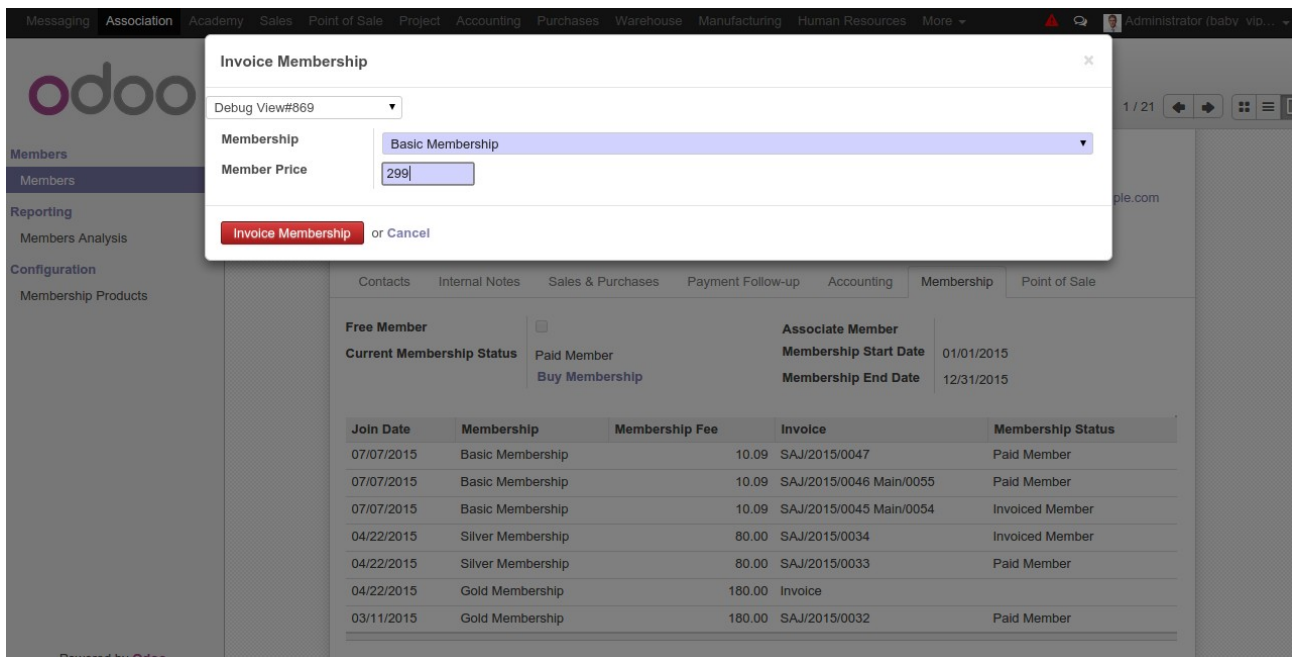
Messaging Association Academy Sales Point of Sale Project Accounting Purchases Warehouse Manufacturing Human Resources More ▾

Administrator (baby vip... ▾

odoo

Members

Members

Reporting

Members Analysis

Configuration

Membership Products

Invoice Membership

×

Debug View#869

Membership

Basic Membership

Member Price

299

Invoice Membership or Cancel

1 / 21

ple.com

Contacts Internal Notes Sales & Purchases Payment Follow-up Accounting Membership Point of Sale

Free Member

Current Membership Status Paid Member

Buy Membership

Associate Member

Membership Start Date 01/01/2015

Membership End Date 12/31/2015

| Join Date | Membership | Membership Fee | Invoice | Membership Status |
|---|---|---|---|---|
| 07/07/2015 | Basic Membership | 10.09 | SAJ/2015/0047 | Paid Member |
| 07/07/2015 | Basic Membership | 10.09 | SAJ/2015/0046 Main/0055 | Paid Member |
| 07/07/2015 | Basic Membership | 10.09 | SAJ/2015/0045 Main/0054 | Invoiced Member |
| 04/22/2015 | Silver Membership | 80.00 | SAJ/2015/0034 | Invoiced Member |
| 04/22/2015 | Silver Membership | 80.00 | SAJ/2015/0033 | Paid Member |
| 04/22/2015 | Gold Membership | 180.00 | Invoice | |
| 03/11/2015 | Gold Membership | 180.00 | SAJ/2015/0032 | Paid Member |

Powered by Odoo